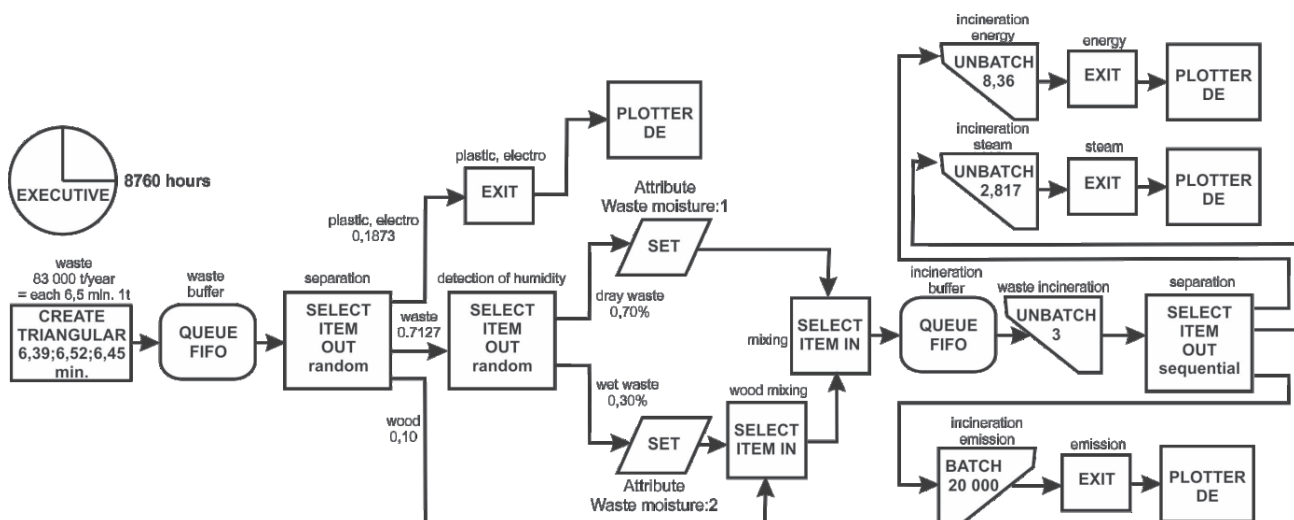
EXECUTIVE
8760 hours

waste
83 000 t/year
= each 6,5 min. 1t
CREATE TRIANGULAR 6,39;6,52;6,45 min.

waste buffer
QUEUE FIFO

separation
SELECT ITEM OUT random

plastic, electro
0,1873

plastic, electro
EXIT

PLOTTER DE

waste
0.7127

wood
0,10

detection of humidity
SELECT ITEM OUT random

Attribute
Waste moisture:1
SET

dray waste
0,70%

wet waste
0,30%

SET
Attribute
Waste moisture:2

wood mixing
SELECT ITEM IN

mixing
SELECT ITEM IN

incineration buffer
QUEUE FIFO

waste incineration
UNBATCH
3

separation
SELECT ITEM OUT sequential

incineration energy
UNBATCH
8,36

energy
EXIT

PLOTTER DE

incineration steam
UNBATCH
2,817

steam
EXIT

PLOTTER DE

incineration emission
BATCH
20 000

emission
EXIT

PLOTTER DE